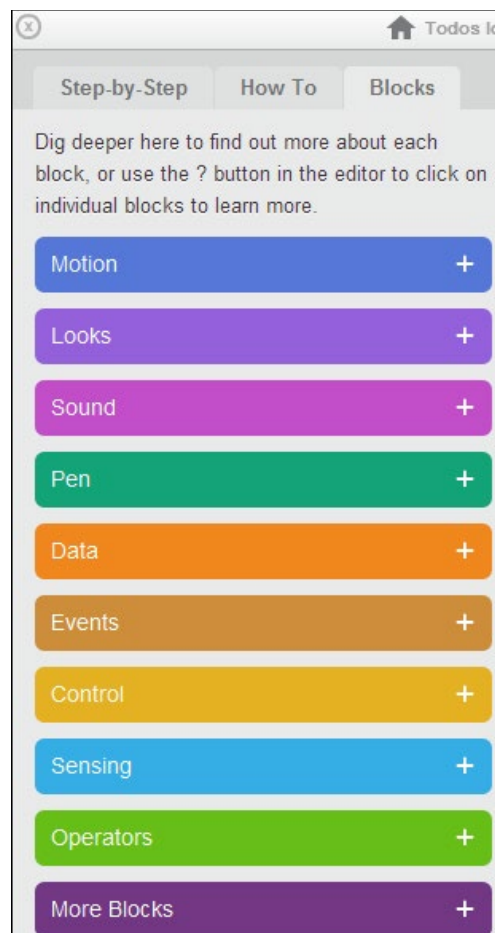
Todos l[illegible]

Step-by-Step How To Blocks

Dig deeper here to find out more about each block, or use the ? button in the editor to click on individual blocks to learn more.

Motion +

Looks +

Sound +

Pen +

Data +

Events +

Control +

Sensing +

Operators +

More Blocks +